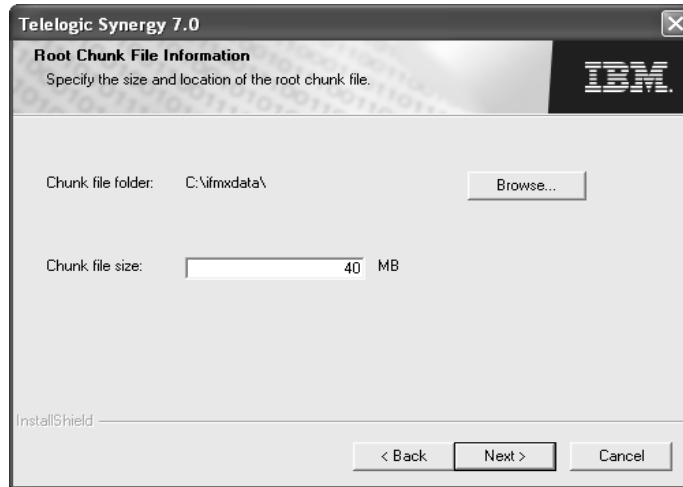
Telogic Synergy 7.0

Root Chunk File Information
Specify the size and location of the root chunk file.

IBM

Chunk file folder: C:\ifmxdata\

Browse...

Chunk file size: 40 MB

InstallShield

< Back

Next >

Cancel